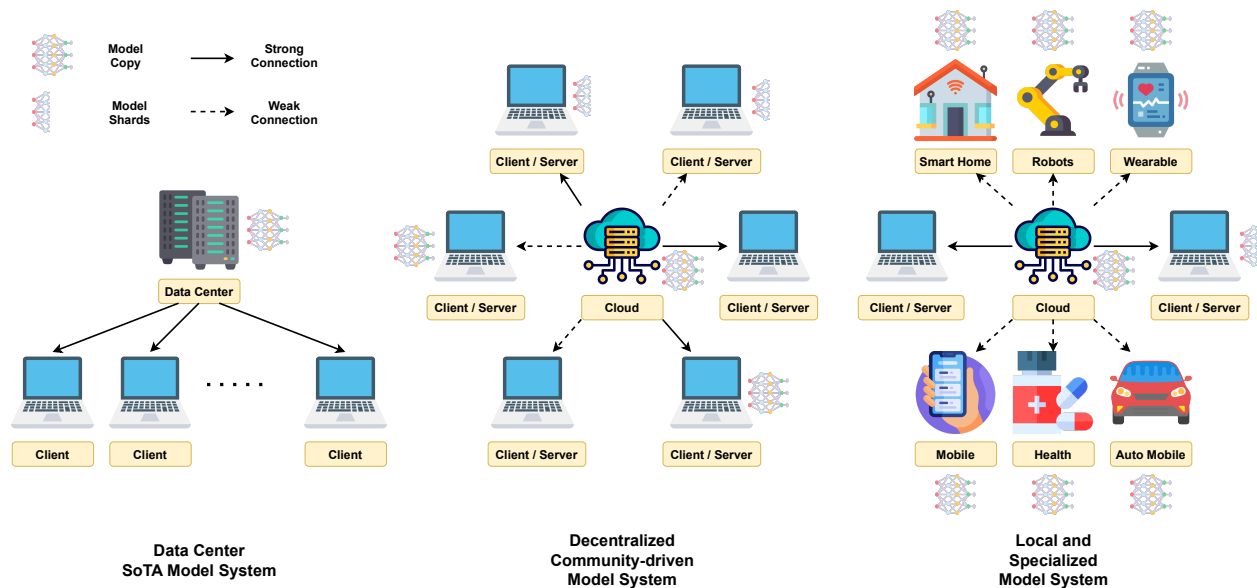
Model Copy

Strong Connection

Model Shards

Weak Connection

Data Center

Client

Client

.....

Client

Data Center
SoTA Model System

Client / Server

Client / Server

Client / Server

Cloud

Client / Server

Client / Server

Client / Server

Decentralized
Community-driven
Model System

Smart Home

Robots

Wearable

Client / Server

Cloud

Client / Server

Mobile

Health

Auto Mobile

Local and
Specialized
Model System